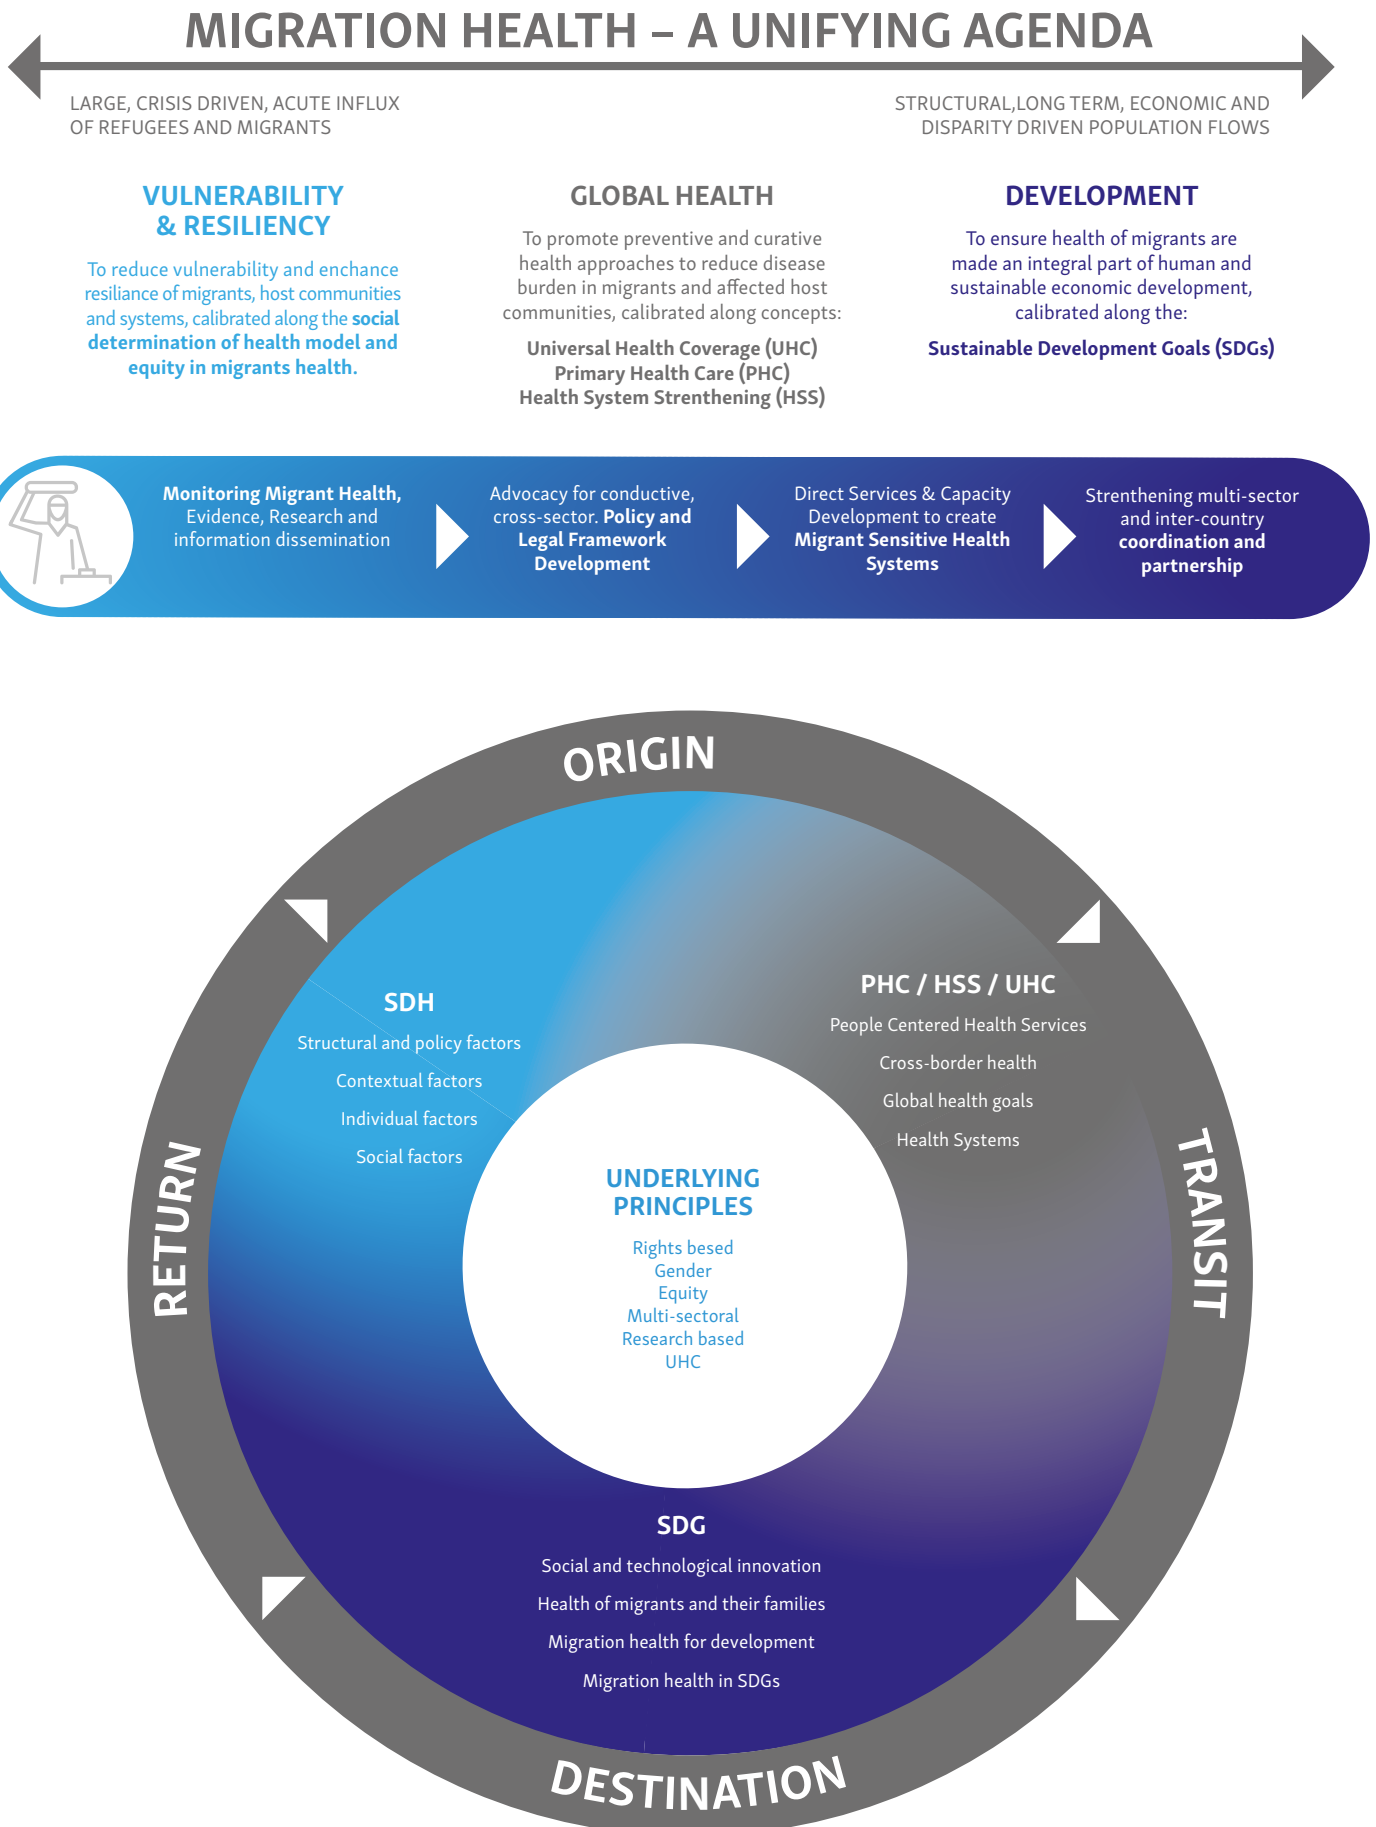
MIGRATION HEALTH – A UNIFYING AGENDA

LARGE, CRISIS DRIVEN, ACUTE INFLUX OF REFUGEES AND MIGRANTS

STRUCTURAL,LONG TERM, ECONOMIC AND DISPARITY DRIVEN POPULATION FLOWS

VULNERABILITY & RESILIENCY

To reduce vulnerability and enchance resiliance of migrants, host communities and systems, calibrated along the social determination of health model and equity in migrants health.

GLOBAL HEALTH

To promote preventive and curative health approaches to reduce disease burden in migrants and affected host communities, calibrated along concepts:

Universal Health Coverage (UHC)
Primary Health Care (PHC)
Health System Strenthening (HSS)

DEVELOPMENT

To ensure health of migrants are made an integral part of human and sustainable economic development, calibrated along the:

Sustainable Development Goals (SDGs)

Monitoring Migrant Health, Evidence, Research and information dissemination

Advocacy for conductive, cross-sector. Policy and Legal Framework Development

Direct Services & Capacity Development to create Migrant Sensitive Health Systems

Strenthening multi-sector and inter-country coordination and partnership

ORIGIN

TRANSIT

DESTINATION

RETURN

SDH
Structural and policy factors
Contextual factors
Individual factors
Social factors

PHC / HSS / UHC
People Centered Health Services
Cross-border health
Global health goals
Health Systems

UNDERLYING PRINCIPLES
Rights bесed
Gender
Equity
Multi-sectoral
Research based
UHC

SDG
Social and technological innovation
Health of migrants and their families
Migration health for development
Migration health in SDGs